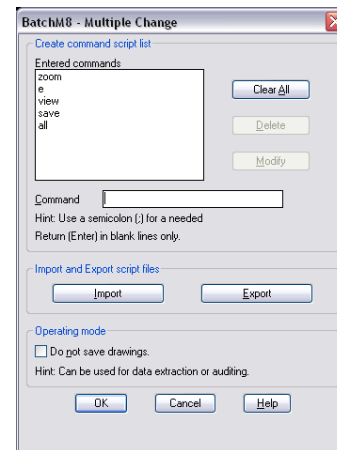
BatchM8 - Multiple Change

Create command script list

Entered commands

zoom
e
view
save
all

Clear All

Delete

Modify

Command

Hint: Use a semicolon (;) for a needed Return (Enter) in blank lines only.

Import and Export script files

Import

Export

Operating mode

Do not save drawings.

Hint: Can be used for data extraction or auditing.

OK

Cancel

Help